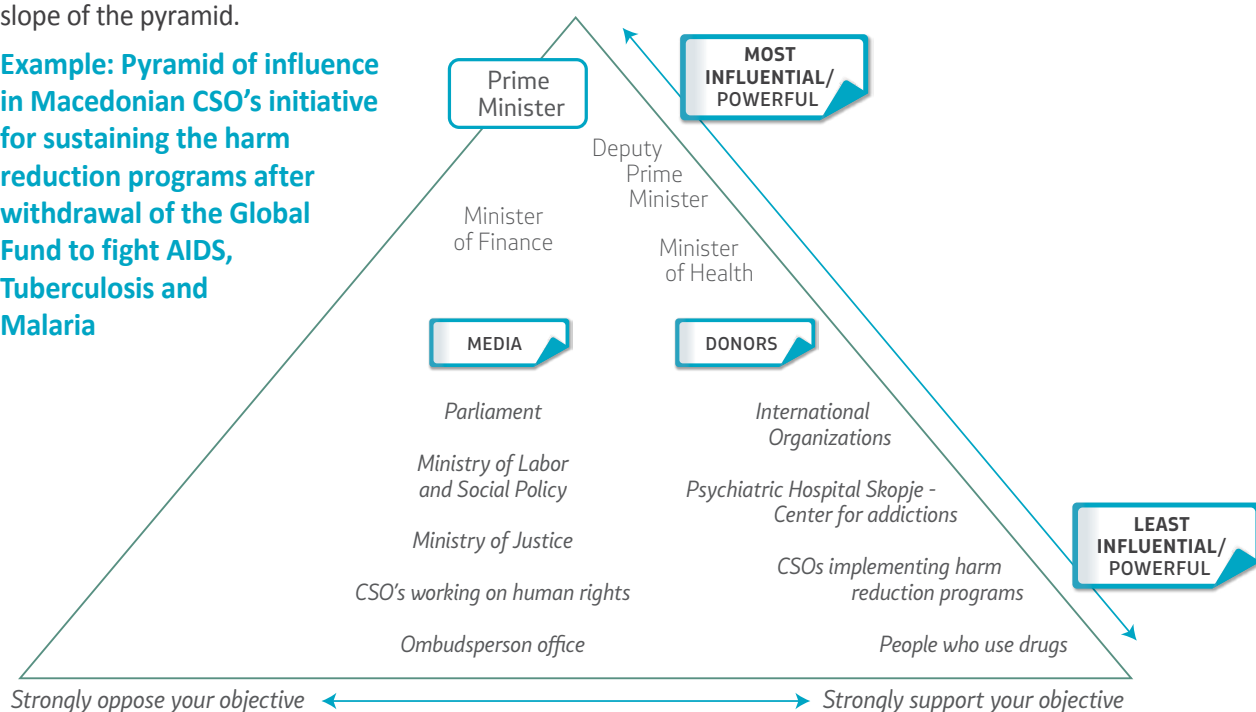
slope of the pyramid.

Example: Pyramid of influence in Macedonian CSO's initiative for sustaining the harm reduction programs after withdrawal of the Global Fund to fight AIDS, Tuberculosis and Malaria

MOST INFLUENTIAL/ POWERFUL

Prime Minister

Deputy Prime Minister

Minister of Finance

Minister of Health

MEDIA

DONORS

Parliament

International Organizations

Ministry of Labor and Social Policy

Psychiatric Hospital Skopje - Center for addictions

Ministry of Justice

LEAST INFLUENTIAL/ POWERFUL

CSOs implementing harm reduction programs

CSO's working on human rights

Ombudsperson office

People who use drugs

Strongly oppose your objective

Strongly support your objective